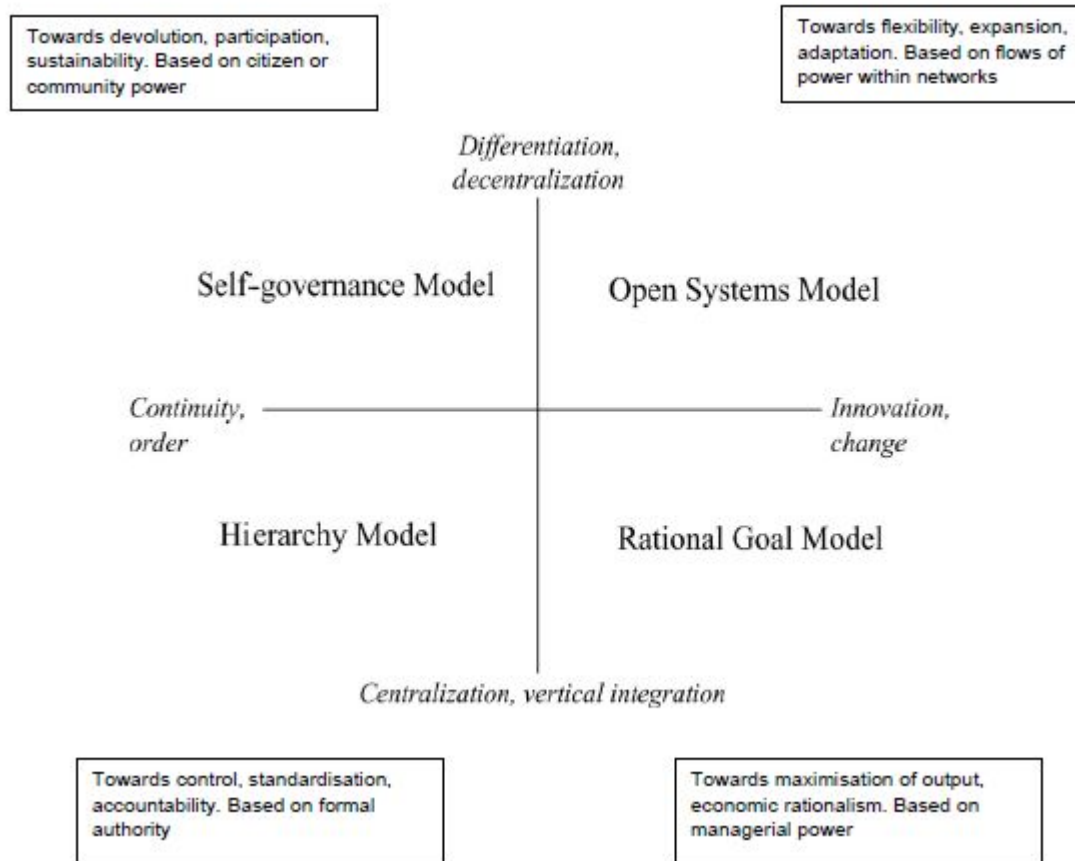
Towards devolution, participation, sustainability. Based on citizen or community power

Towards flexibility, expansion, adaptation. Based on flows of power within networks

Differentiation, decentralization

Self-governance Model

Open Systems Model

Continuity, order

Innovation, change

Hierarchy Model

Rational Goal Model

Centralization, vertical integration

Towards control, standardisation, accountability. Based on formal authority

Towards maximisation of output, economic rationalism. Based on managerial power